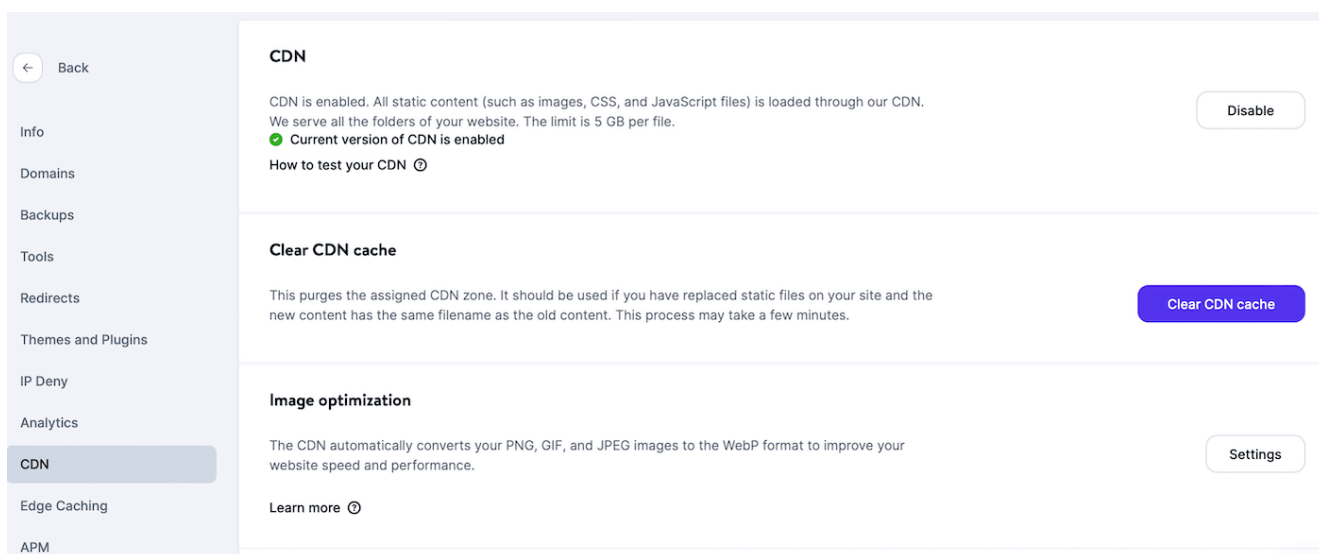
Back

Info

Domains

Backups

Tools

Redirects

Themes and Plugins

IP Deny

Analytics

CDN

Edge Caching

APM

CDN

CDN is enabled. All static content (such as images, CSS, and JavaScript files) is loaded through our CDN. We serve all the folders of your website. The limit is 5 GB per file.

Current version of CDN is enabled

How to test your CDN

Disable

Clear CDN cache

This purges the assigned CDN zone. It should be used if you have replaced static files on your site and the new content has the same filename as the old content. This process may take a few minutes.

Clear CDN cache

Image optimization

The CDN automatically converts your PNG, GIF, and JPEG images to the WebP format to improve your website speed and performance.

Learn more

Settings